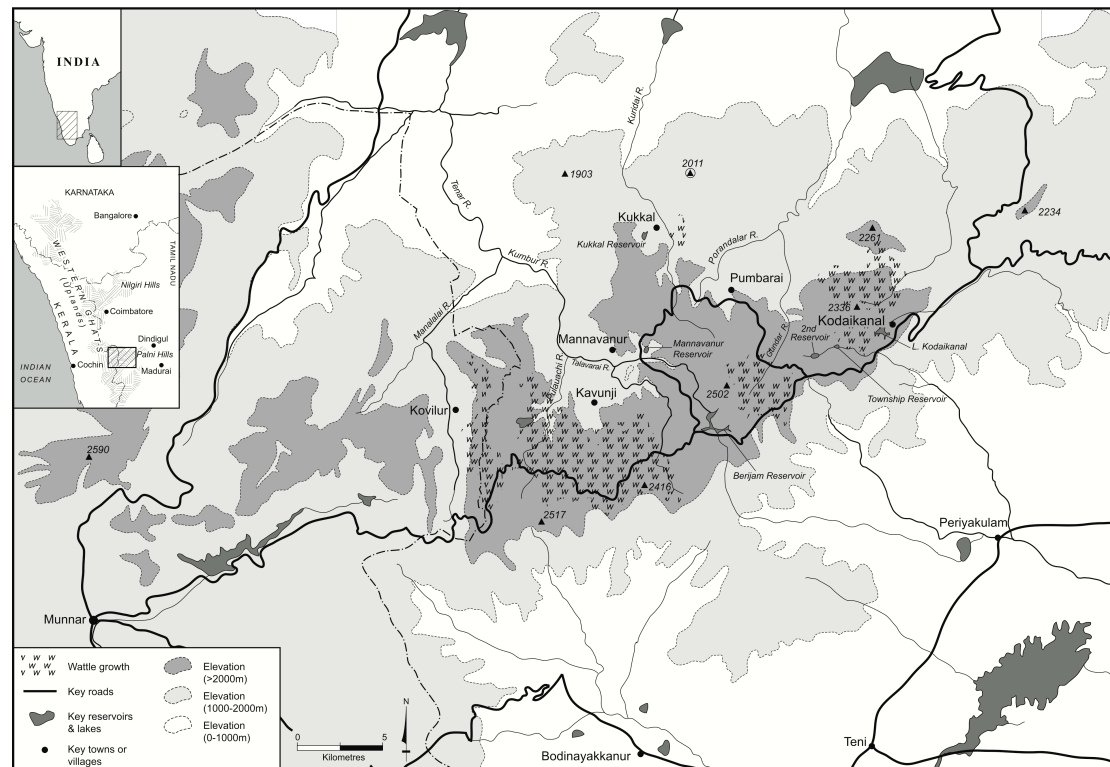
INDIA

KARNATAKA
Bangalore
TAMIL NADU
WESTERN GHATS (Uplands)
Nilgiri Hills
Coimbatore
KERALA
Dindigul
Palni Hills
INDIAN OCEAN
Cochin
Madurai

Kundal R.
1903
2011
2234
Tenar R.
Kukkal
Kukkal Reservoir
Porandalar R.
2261
Kumbur R.
Pumbarai
2336
Manalalar R.
Mannavanur
Mannavanur Reservoir
2nd Reservoir
Kodaikanal
L. Kodaikanal
Mulaiachi R.
Talavarai R.
Gundar R.
Township Reservoir
Kavunji
2502
Kovilur
Berijam Reservoir
2590
2416
2517
Periyakulam
Munnar
Bodinayakkanur
Teni

Wattle growth
Key roads
Key reservoirs & lakes
Key towns or villages
Elevation (>2000m)
Elevation (1000-2000m)
Elevation (0-1000m)
0
5
Kilometres
N